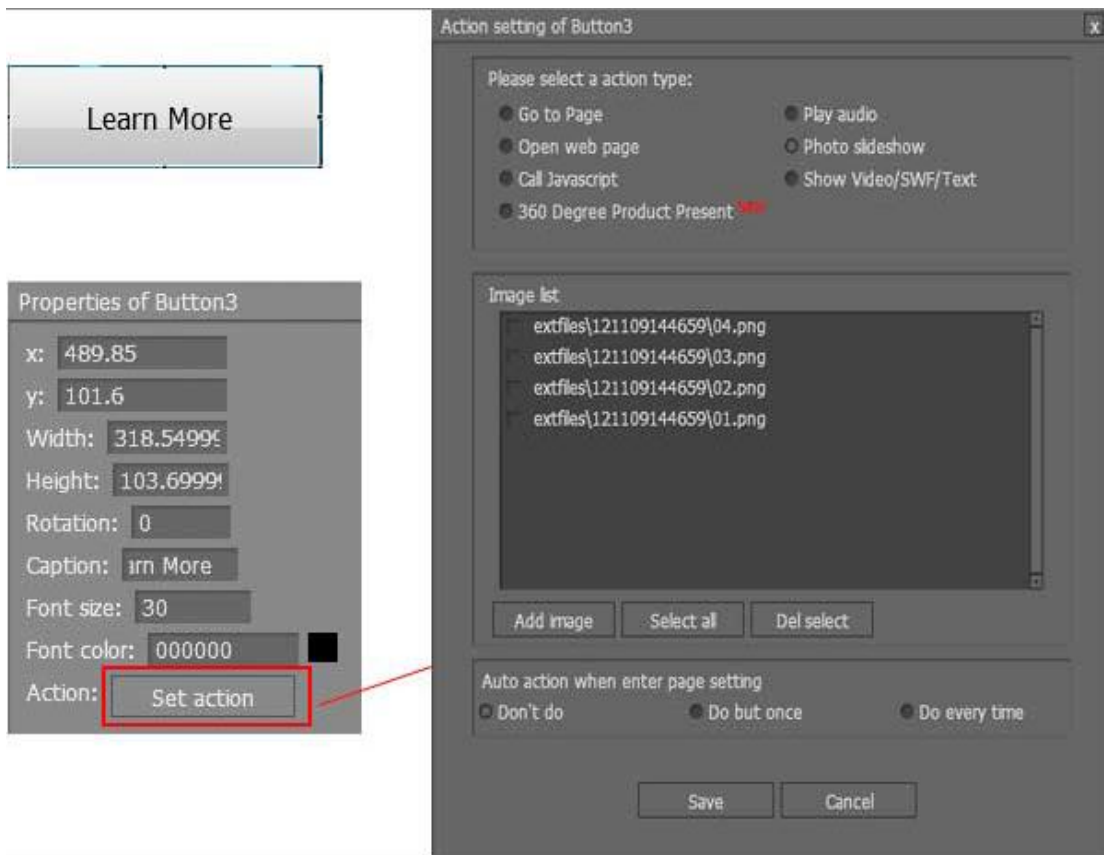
Learn More

Properties of Button3

x: 489.85

y: 101.6

Width: 318.54999

Height: 103.69999

Rotation: 0

Caption: arn More

Font size: 30

Font color: 000000

Action: Set action

Action setting of Button3

x

Please select a action type:

Go to Page

Play audio

Open web page

Photo slideshow

Call Javascript

Show Video/SWF/Text

360 Degree Product Present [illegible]

Image list

extfiles\121109144659\04.png

extfiles\121109144659\03.png

extfiles\121109144659\02.png

extfiles\121109144659\01.png

Add image

Select all

Del select

Auto action when enter page setting

Don't do

Do but once

Do every time

Save

Cancel